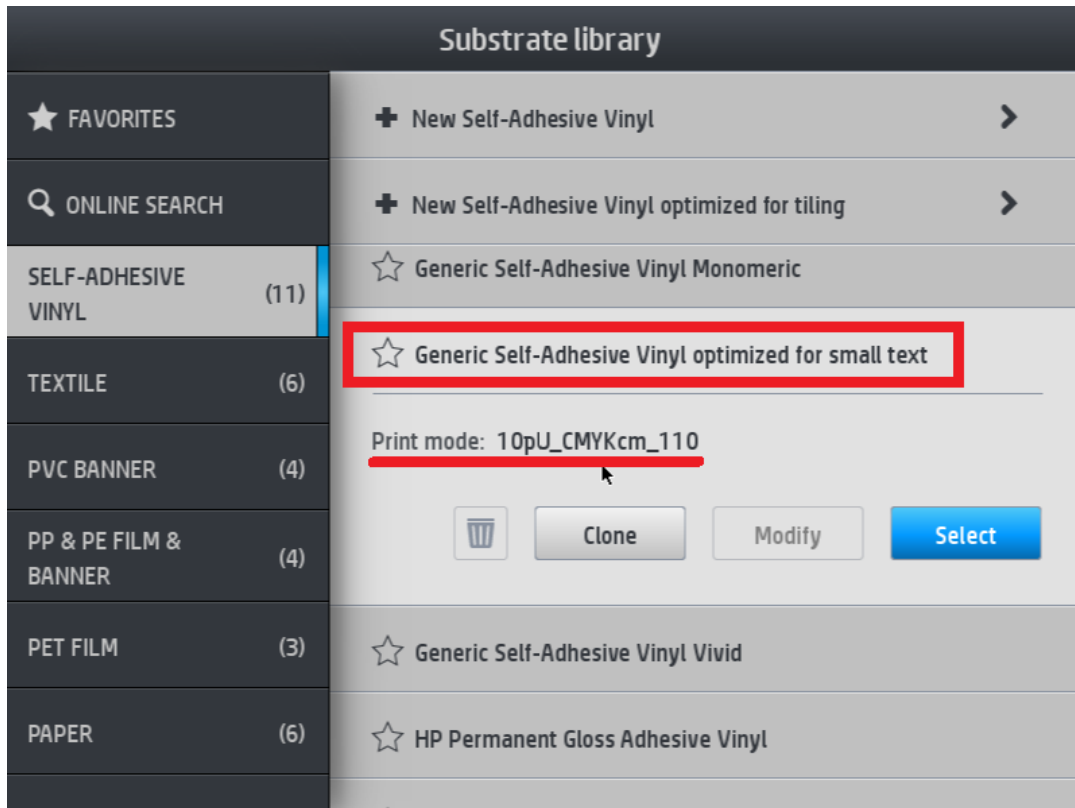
Substrate library

FAVORITES

ONLINE SEARCH

SELF-ADHESIVE VINYL (11)

TEXTILE (6)

PVC BANNER (4)

PP & PE FILM & BANNER (4)

PET FILM (3)

PAPER (6)

New Self-Adhesive Vinyl

New Self-Adhesive Vinyl optimized for tiling

Generic Self-Adhesive Vinyl Monomeric

Generic Self-Adhesive Vinyl optimized for small text

Print mode: 10pU_CMYKcm_110

Clone

Modify

Select

Generic Self-Adhesive Vinyl Vivid

HP Permanent Gloss Adhesive Vinyl